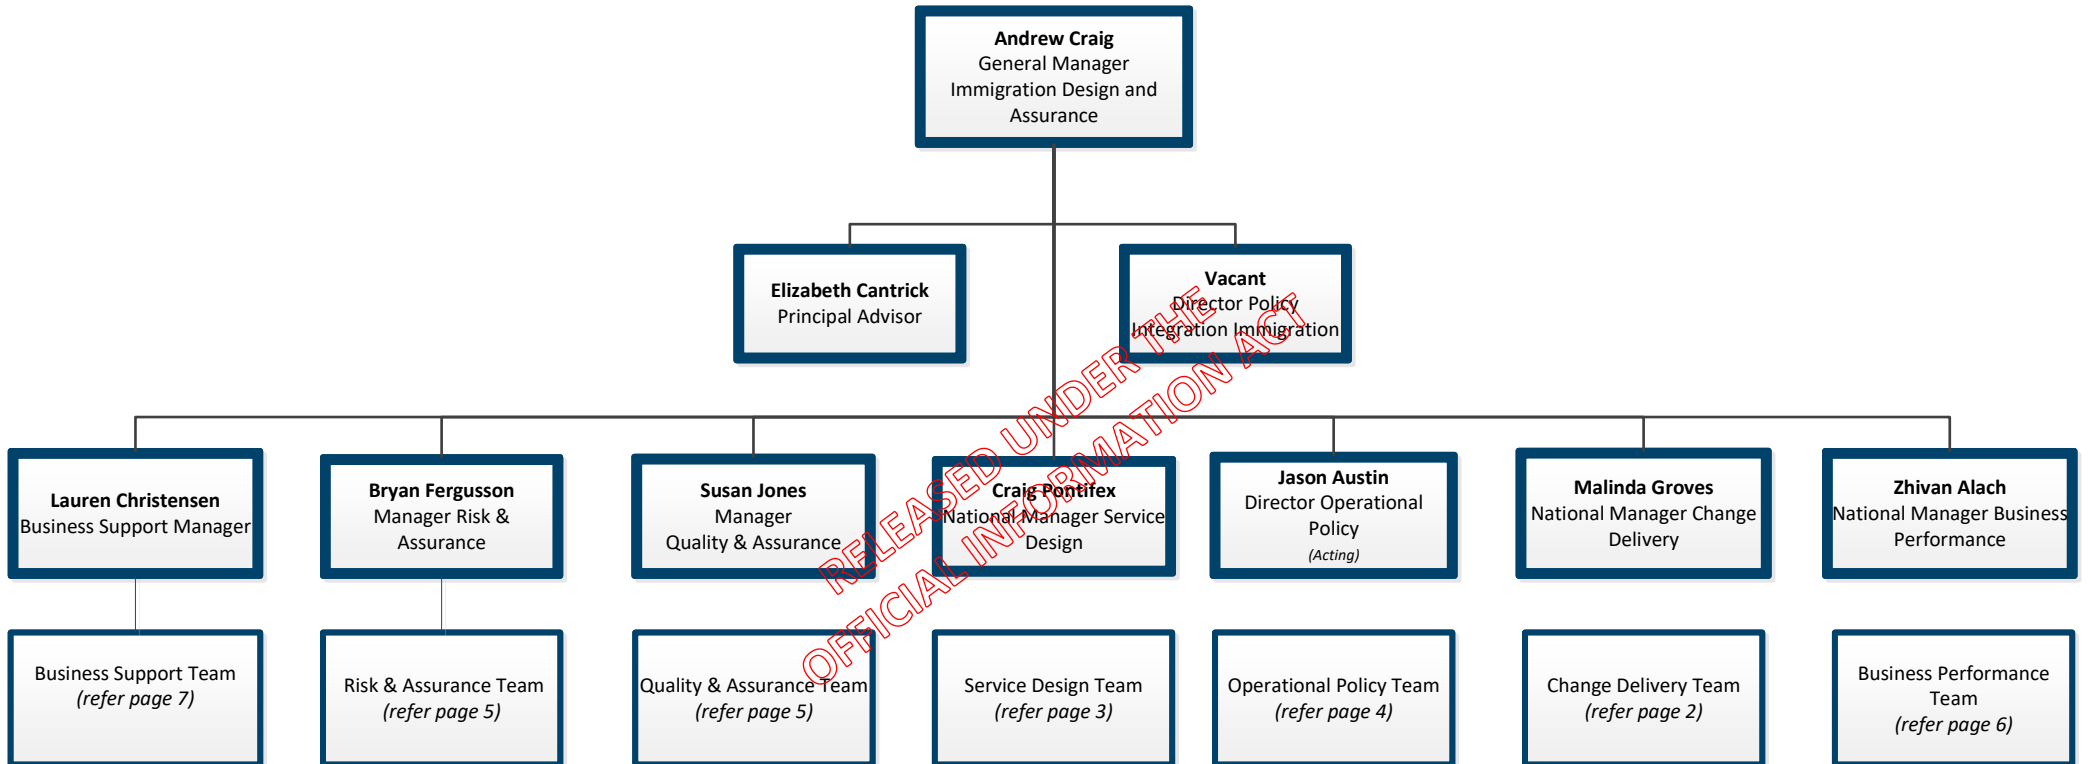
**Andrew Craig**
General Manager
Immigration Design and Assurance

**Elizabeth Cantrick**
Principal Advisor

**Vacant**
Director Policy
Integration Immigration

**Lauren Christensen**
Business Support Manager

**Bryan Fergusson**
Manager Risk & Assurance

**Susan Jones**
Manager
Quality & Assurance

**Craig Pontifex**
National Manager Service Design

**Jason Austin**
Director Operational Policy
*(Acting)*

**Malinda Groves**
National Manager Change Delivery

**Zhivan Alach**
National Manager Business Performance

Business Support Team
*(refer page 7)*

Risk & Assurance Team
*(refer page 5)*

Quality & Assurance Team
*(refer page 5)*

Service Design Team
*(refer page 3)*

Operational Policy Team
*(refer page 4)*

Change Delivery Team
*(refer page 2)*

Business Performance Team
*(refer page 6)*

RELEASED UNDER THE OFFICIAL INFORMATION ACT